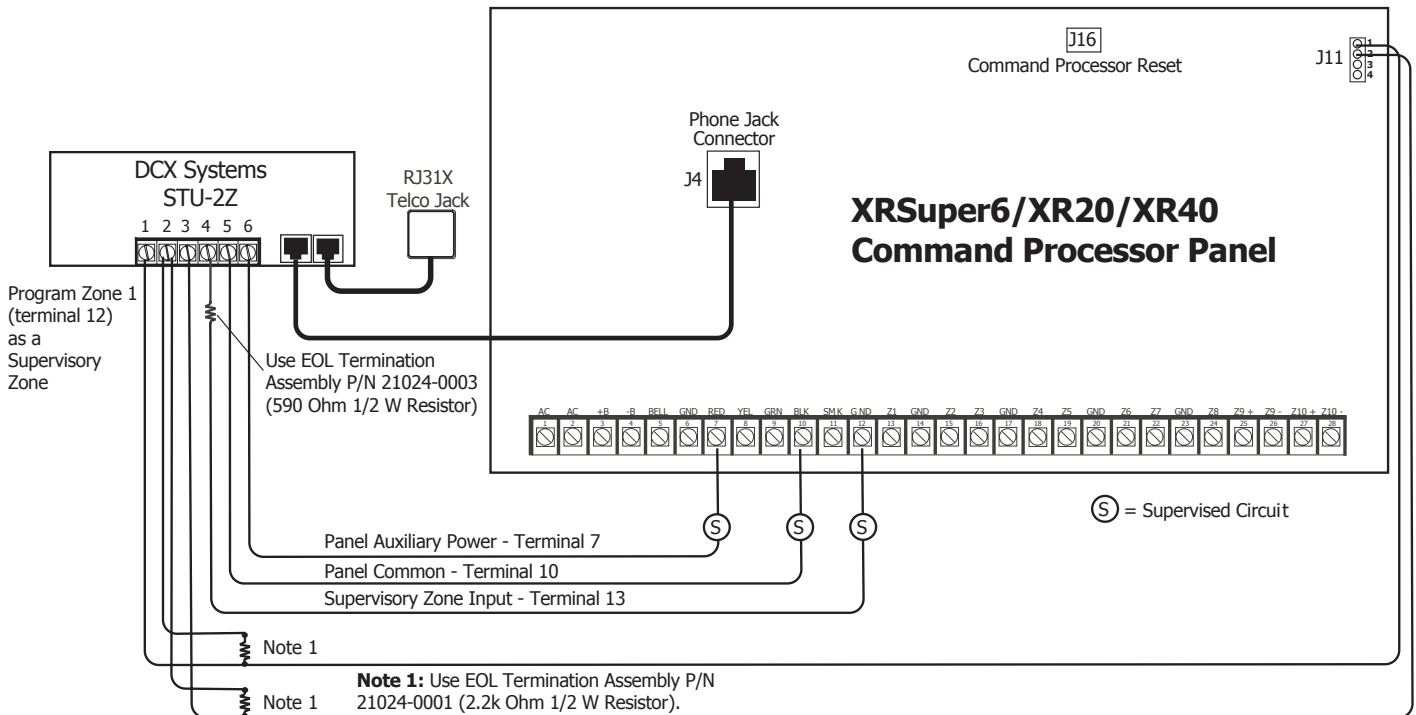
J16
Command Processor Reset

J11
1
2
3
4

Phone Jack Connector

J4

DCX Systems
STU-2Z

1 2 3 4 5 6

RJ31X
Telco Jack

XRSuper6/XR20/XR40
Command Processor Panel

Program Zone 1 (terminal 12) as a Supervisory Zone

Use EOL Termination Assembly P/N 21024-0003 (590 Ohm 1/2 W Resistor)

| AC | AC | +B | -B | BELL | GND | RED | YEL | GRN | BLK | SMK | GND | Z1 | GND | Z2 | Z3 | GND | Z4 | Z5 | GND | Z6 | Z7 | GND | Z8 | Z9 + | Z9 - | Z10 + | Z10 - |
|---|---|---|---|---|---|---|---|---|---|---|---|---|---|---|---|---|---|---|---|---|---|---|---|---|---|---|---|
| 1 | 2 | 3 | 4 | 5 | 6 | 7 | 8 | 9 | 10 | 11 | 12 | 13 | 14 | 15 | 16 | 17 | 18 | 19 | 20 | 21 | 22 | 23 | 24 | 25 | 26 | 27 | 28 |

S = Supervised Circuit

S
S
S

Panel Auxiliary Power - Terminal 7
Panel Common - Terminal 10
Supervisory Zone Input - Terminal 13

Note 1
Note 1

**Note 1:** Use EOL Termination Assembly P/N 21024-0001 (2.2k Ohm 1/2 W Resistor).